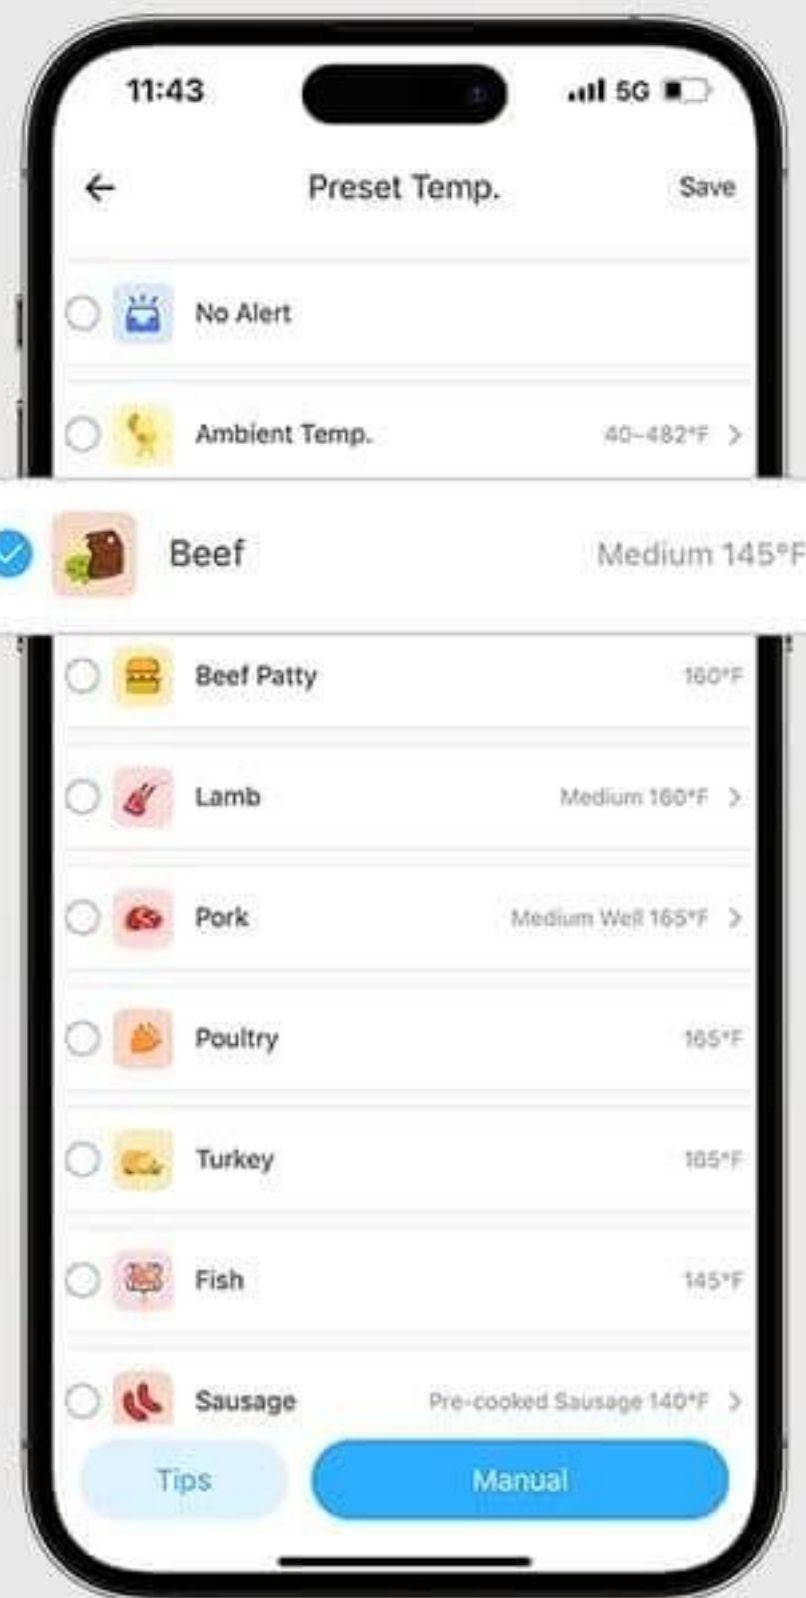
11:43

5G

Preset Temp.

Save

No Alert

Ambient Temp. 40~482°F

Beef Medium 145°F

Beef Patty 160°F

Lamb Medium 160°F

Pork Medium Well 165°F

Poultry 165°F

Turkey 165°F

Fish 145°F

Sausage Pre-cooked Sausage 140°F

Tips

Manual